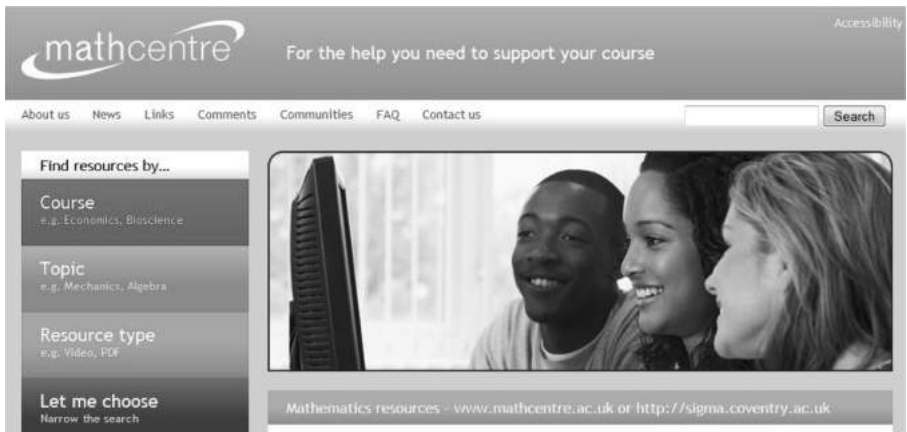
mathcentre

For the help you need to support your course

Accessibility

About us News Links Comments Communities FAQ Contact us

Search

Find resources by...

Course
e.g. Economics, Bioscience

Topic
e.g. Mechanics, Algebra

Resource type
e.g. Video, PDF

Let me choose
Narrow the search

Mathematics resources - www.mathcentre.ac.uk or http://sigma.coventry.ac.uk